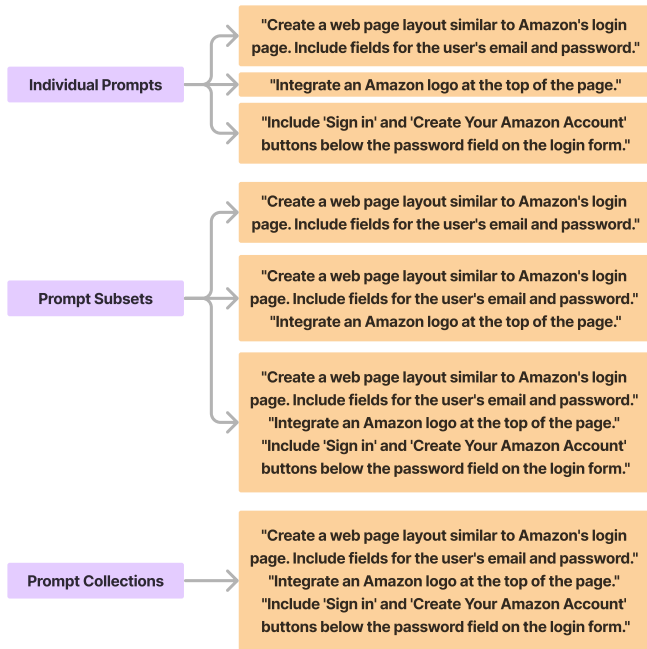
Individual Prompts

"Create a web page layout similar to Amazon's login page. Include fields for the user's email and password."

"Integrate an Amazon logo at the top of the page."

"Include 'Sign in' and 'Create Your Amazon Account' buttons below the password field on the login form."

Prompt Subsets

"Create a web page layout similar to Amazon's login page. Include fields for the user's email and password."

"Create a web page layout similar to Amazon's login page. Include fields for the user's email and password."
"Integrate an Amazon logo at the top of the page."

"Create a web page layout similar to Amazon's login page. Include fields for the user's email and password."
"Integrate an Amazon logo at the top of the page."
"Include 'Sign in' and 'Create Your Amazon Account' buttons below the password field on the login form."

Prompt Collections

"Create a web page layout similar to Amazon's login page. Include fields for the user's email and password."
"Integrate an Amazon logo at the top of the page."
"Include 'Sign in' and 'Create Your Amazon Account' buttons below the password field on the login form."